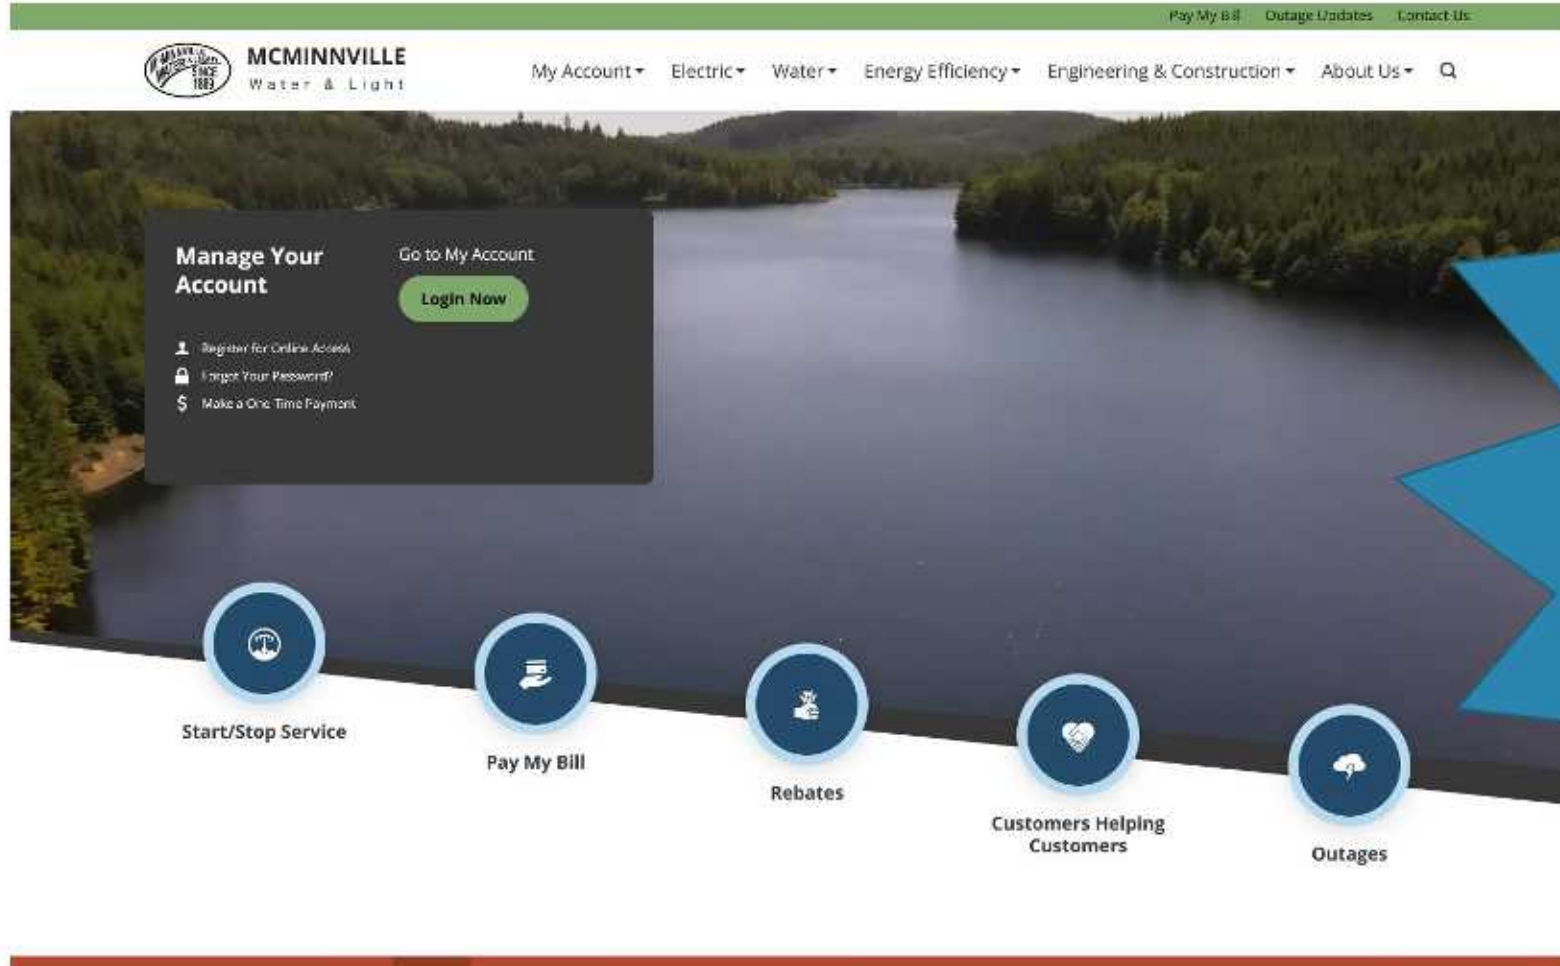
Pay My Bill Outage Updates Contact Us

MCMINNVILLE Water & Light

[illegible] SINCE 1889

My Account Electric Water Energy Efficiency Engineering & Construction About Us

Manage Your Account

Go to My Account

Login Now

Register for Online Access

Forgot Your Password?

Make a One Time Payment

Start/Stop Service

Pay My Bill

Rebates

Customers Helping Customers

Outages